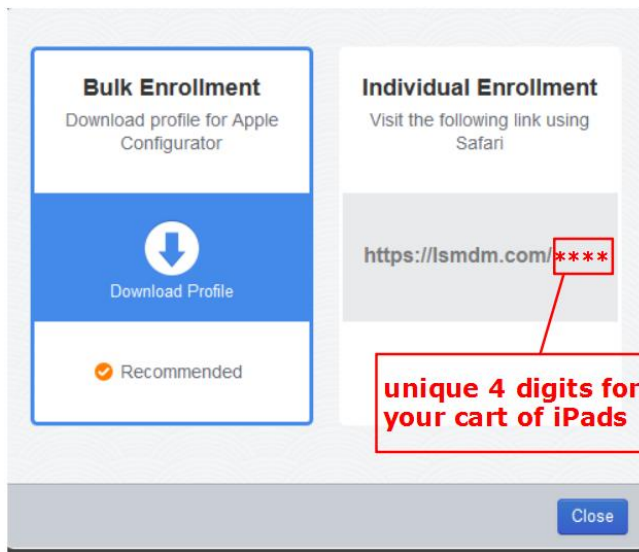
Bulk Enrollment
Download profile for Apple Configurator

Download Profile

Recommended

Individual Enrollment
Visit the following link using Safari

https://lsmdm.com/****

unique 4 digits for your cart of iPads

Close